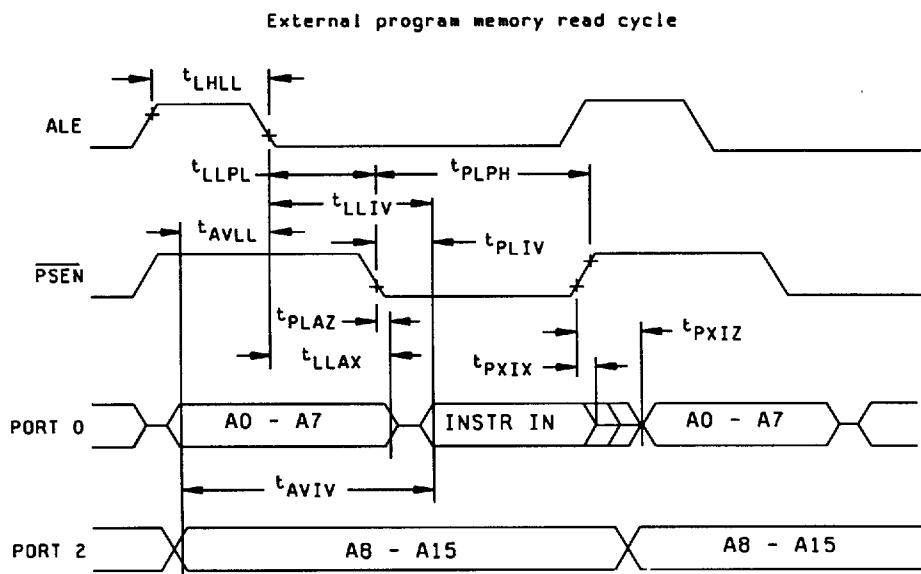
External program memory read cycle

$t_{LHLL}$

ALE

$t_{LLPL}$

$t_{PLPH}$

$t_{LLIV}$

$t_{AVLL}$

$t_{PLIV}$

$\overline{PSEN}$

$t_{PLAZ}$

$t_{LLAX}$

$t_{PXIZ}$

$t_{PXIX}$

PORT 0

A0 - A7

INSTR IN

A0 - A7

$t_{AVIV}$

PORT 2

A8 - A15

A8 - A15